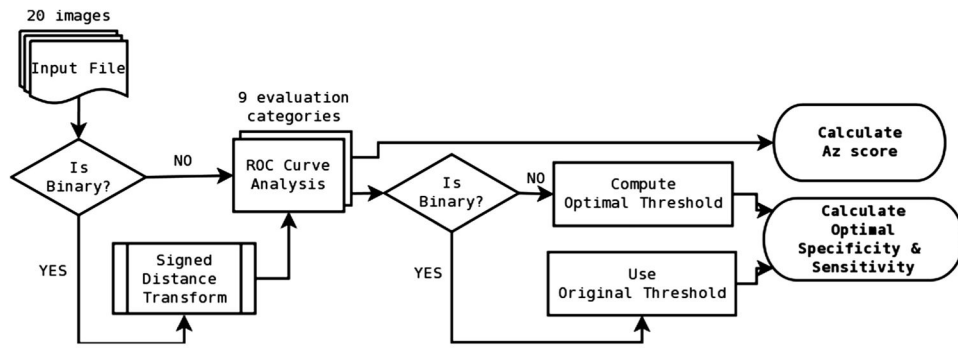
20 images

Input File

Is Binary?

NO

YES

9 evaluation categories

ROC Curve Analysis

Signed Distance Transform

Is Binary?

NO

YES

Compute Optimal Threshold

Use Original Threshold

Calculate Az score

Calculate Optimal Specificity & Sensitivity